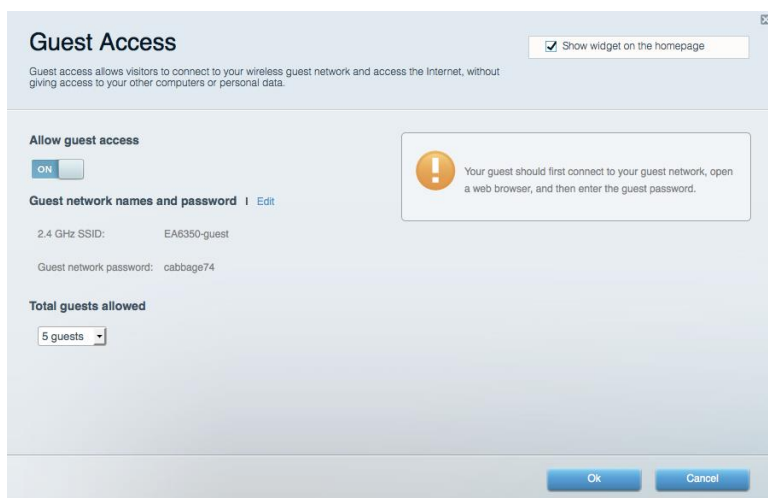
Guest Access

Show widget on the homepage

Guest access allows visitors to connect to your wireless guest network and access the Internet, without giving access to your other computers or personal data.

Allow guest access

ON

Your guest should first connect to your guest network, open a web browser, and then enter the guest password.

Guest network names and password | Edit

2.4 GHz SSID: EA6350-guest

Guest network password: cabbage74

Total guests allowed

5 guests

Ok

Cancel